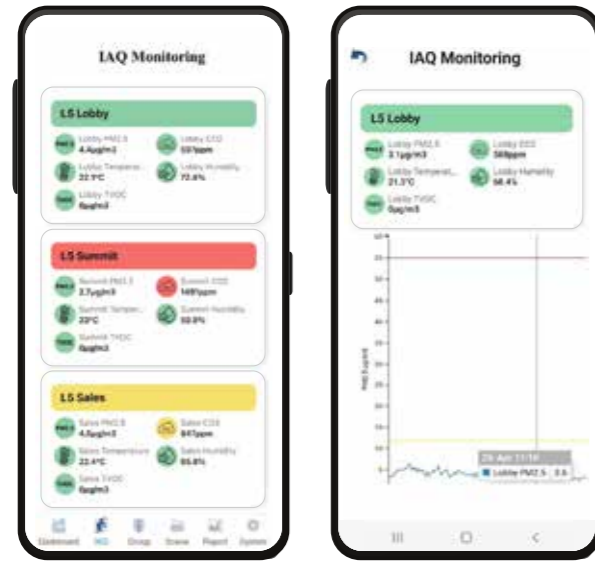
IAQ Monitoring

LS Lobby

Lobby PM2.5
4.4μg/m3

Lobby CO2
551ppm

Lobby Tempera...
22.1°C

Lobby Humidity
72.4%

Lobby TVOC
0μg/m3

LS Summit

Summit PM2.5
2.7μg/m3

Summit CO2
1491ppm

Summit Temper...
23°C

Summit Humidity
59.8%

Summit TVOC
0μg/m3

LS Sales

Sales PM2.5
4.5μg/m3

Sales CO2
847ppm

Sales Temperature
22.4°C

Sales Humidity
65.8%

Sales TVOC
0μg/m3

Dashboard IAQ Group Scene Report System

IAQ Monitoring

LS Lobby

Lobby PM2.5
3.1μg/m3

Lobby CO2
569ppm

Lobby Temperat...
21.3°C

Lobby Humidity
68.4%

Lobby TVOC
0μg/m3

PM2.5(μg/m3)

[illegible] Apr 11:10
Lobby PM2.5 3.6